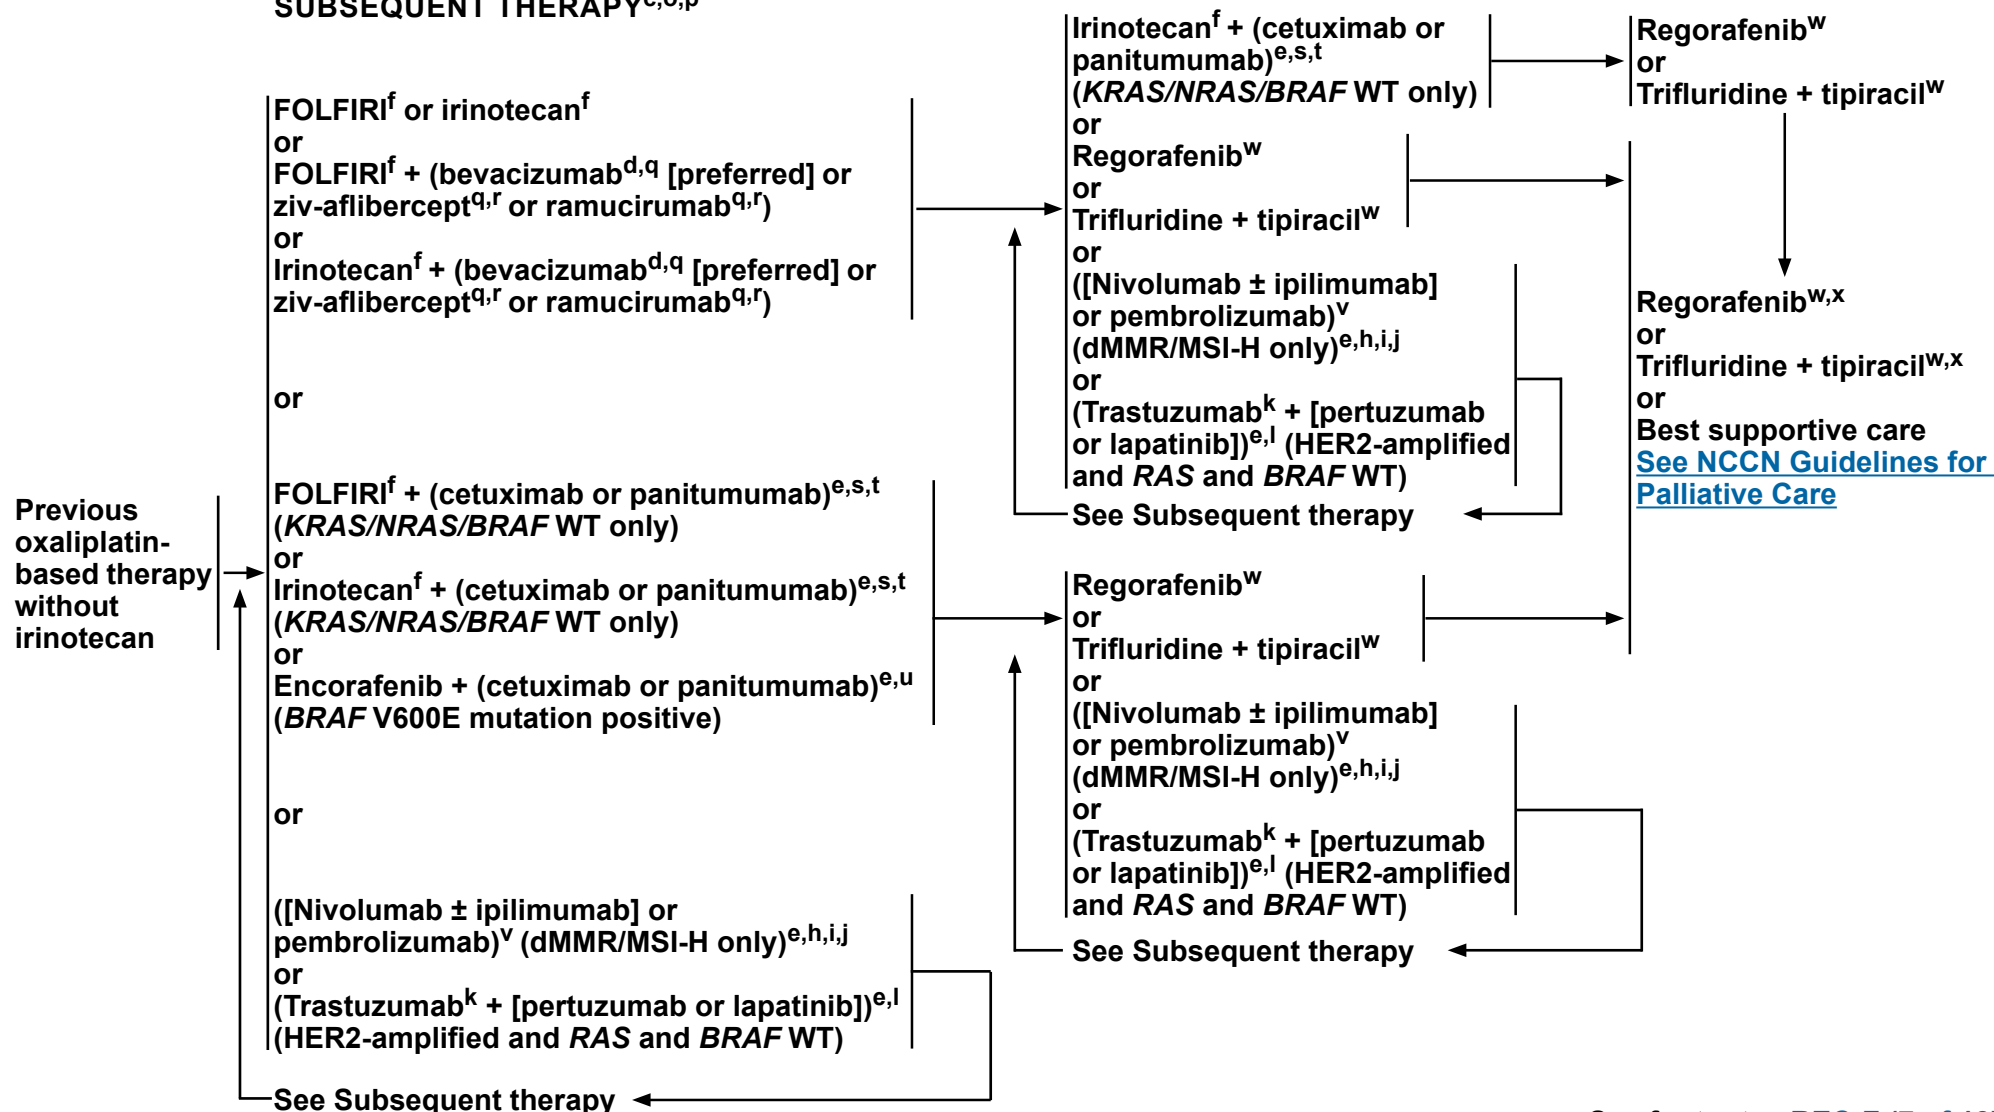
SUBSEQUENT THERAPY$^{c,o,p}$

Previous oxaliplatin-based therapy without irinotecan

FOLFIRI$^{f}$ or irinotecan$^{f}$
or
FOLFIRI$^{f}$ + (bevacizumab$^{d,q}$ [preferred] or ziv-aflibercept$^{q,r}$ or ramucirumab$^{q,r}$)
or
Irinotecan$^{f}$ + (bevacizumab$^{d,q}$ [preferred] or ziv-aflibercept$^{q,r}$ or ramucirumab$^{q,r}$)

or

FOLFIRI$^{f}$ + (cetuximab or panitumumab)$^{e,s,t}$ (*KRAS/NRAS/BRAF* WT only)
or
Irinotecan$^{f}$ + (cetuximab or panitumumab)$^{e,s,t}$ (*KRAS/NRAS/BRAF* WT only)
or
Encorafenib + (cetuximab or panitumumab)$^{e,u}$ (*BRAF* V600E mutation positive)

or

([Nivolumab ± ipilimumab] or pembrolizumab)$^{v}$ (dMMR/MSI-H only)$^{e,h,i,j}$
or
(Trastuzumab$^{k}$ + [pertuzumab or lapatinib])$^{e,l}$ (HER2-amplified and *RAS* and *BRAF* WT)

See Subsequent therapy

Irinotecan$^{f}$ + (cetuximab or panitumumab)$^{e,s,t}$ (*KRAS/NRAS/BRAF* WT only)
or
Regorafenib$^{w}$
or
Trifluridine + tipiracil$^{w}$
or
([Nivolumab ± ipilimumab] or pembrolizumab)$^{v}$ (dMMR/MSI-H only)$^{e,h,i,j}$
or
(Trastuzumab$^{k}$ + [pertuzumab or lapatinib])$^{e,l}$ (HER2-amplified and *RAS* and *BRAF* WT)

See Subsequent therapy

Regorafenib$^{w}$
or
Trifluridine + tipiracil$^{w}$
or
([Nivolumab ± ipilimumab] or pembrolizumab)$^{v}$ (dMMR/MSI-H only)$^{e,h,i,j}$
or
(Trastuzumab$^{k}$ + [pertuzumab or lapatinib])$^{e,l}$ (HER2-amplified and *RAS* and *BRAF* WT)

See Subsequent therapy

Regorafenib$^{w}$
or
Trifluridine + tipiracil$^{w}$

Regorafenib$^{w,x}$
or
Trifluridine + tipiracil$^{w,x}$
or
Best supportive care
See NCCN Guidelines for Palliative Care

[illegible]